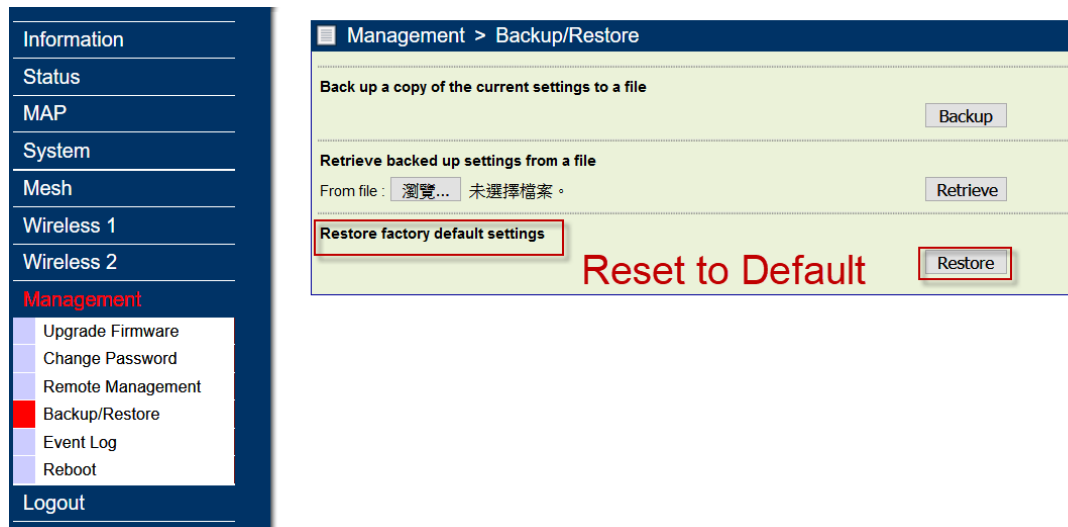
Information
Status
MAP
System
Mesh
Wireless 1
Wireless 2
Management
Upgrade Firmware
Change Password
Remote Management
Backup/Restore
Event Log
Reboot
Logout

Management > Backup/Restore

Back up a copy of the current settings to a file
Backup

Retrieve backed up settings from a file
From file : 瀏覽... 未選擇檔案。
Retrieve

Restore factory default settings
Reset to Default
Restore